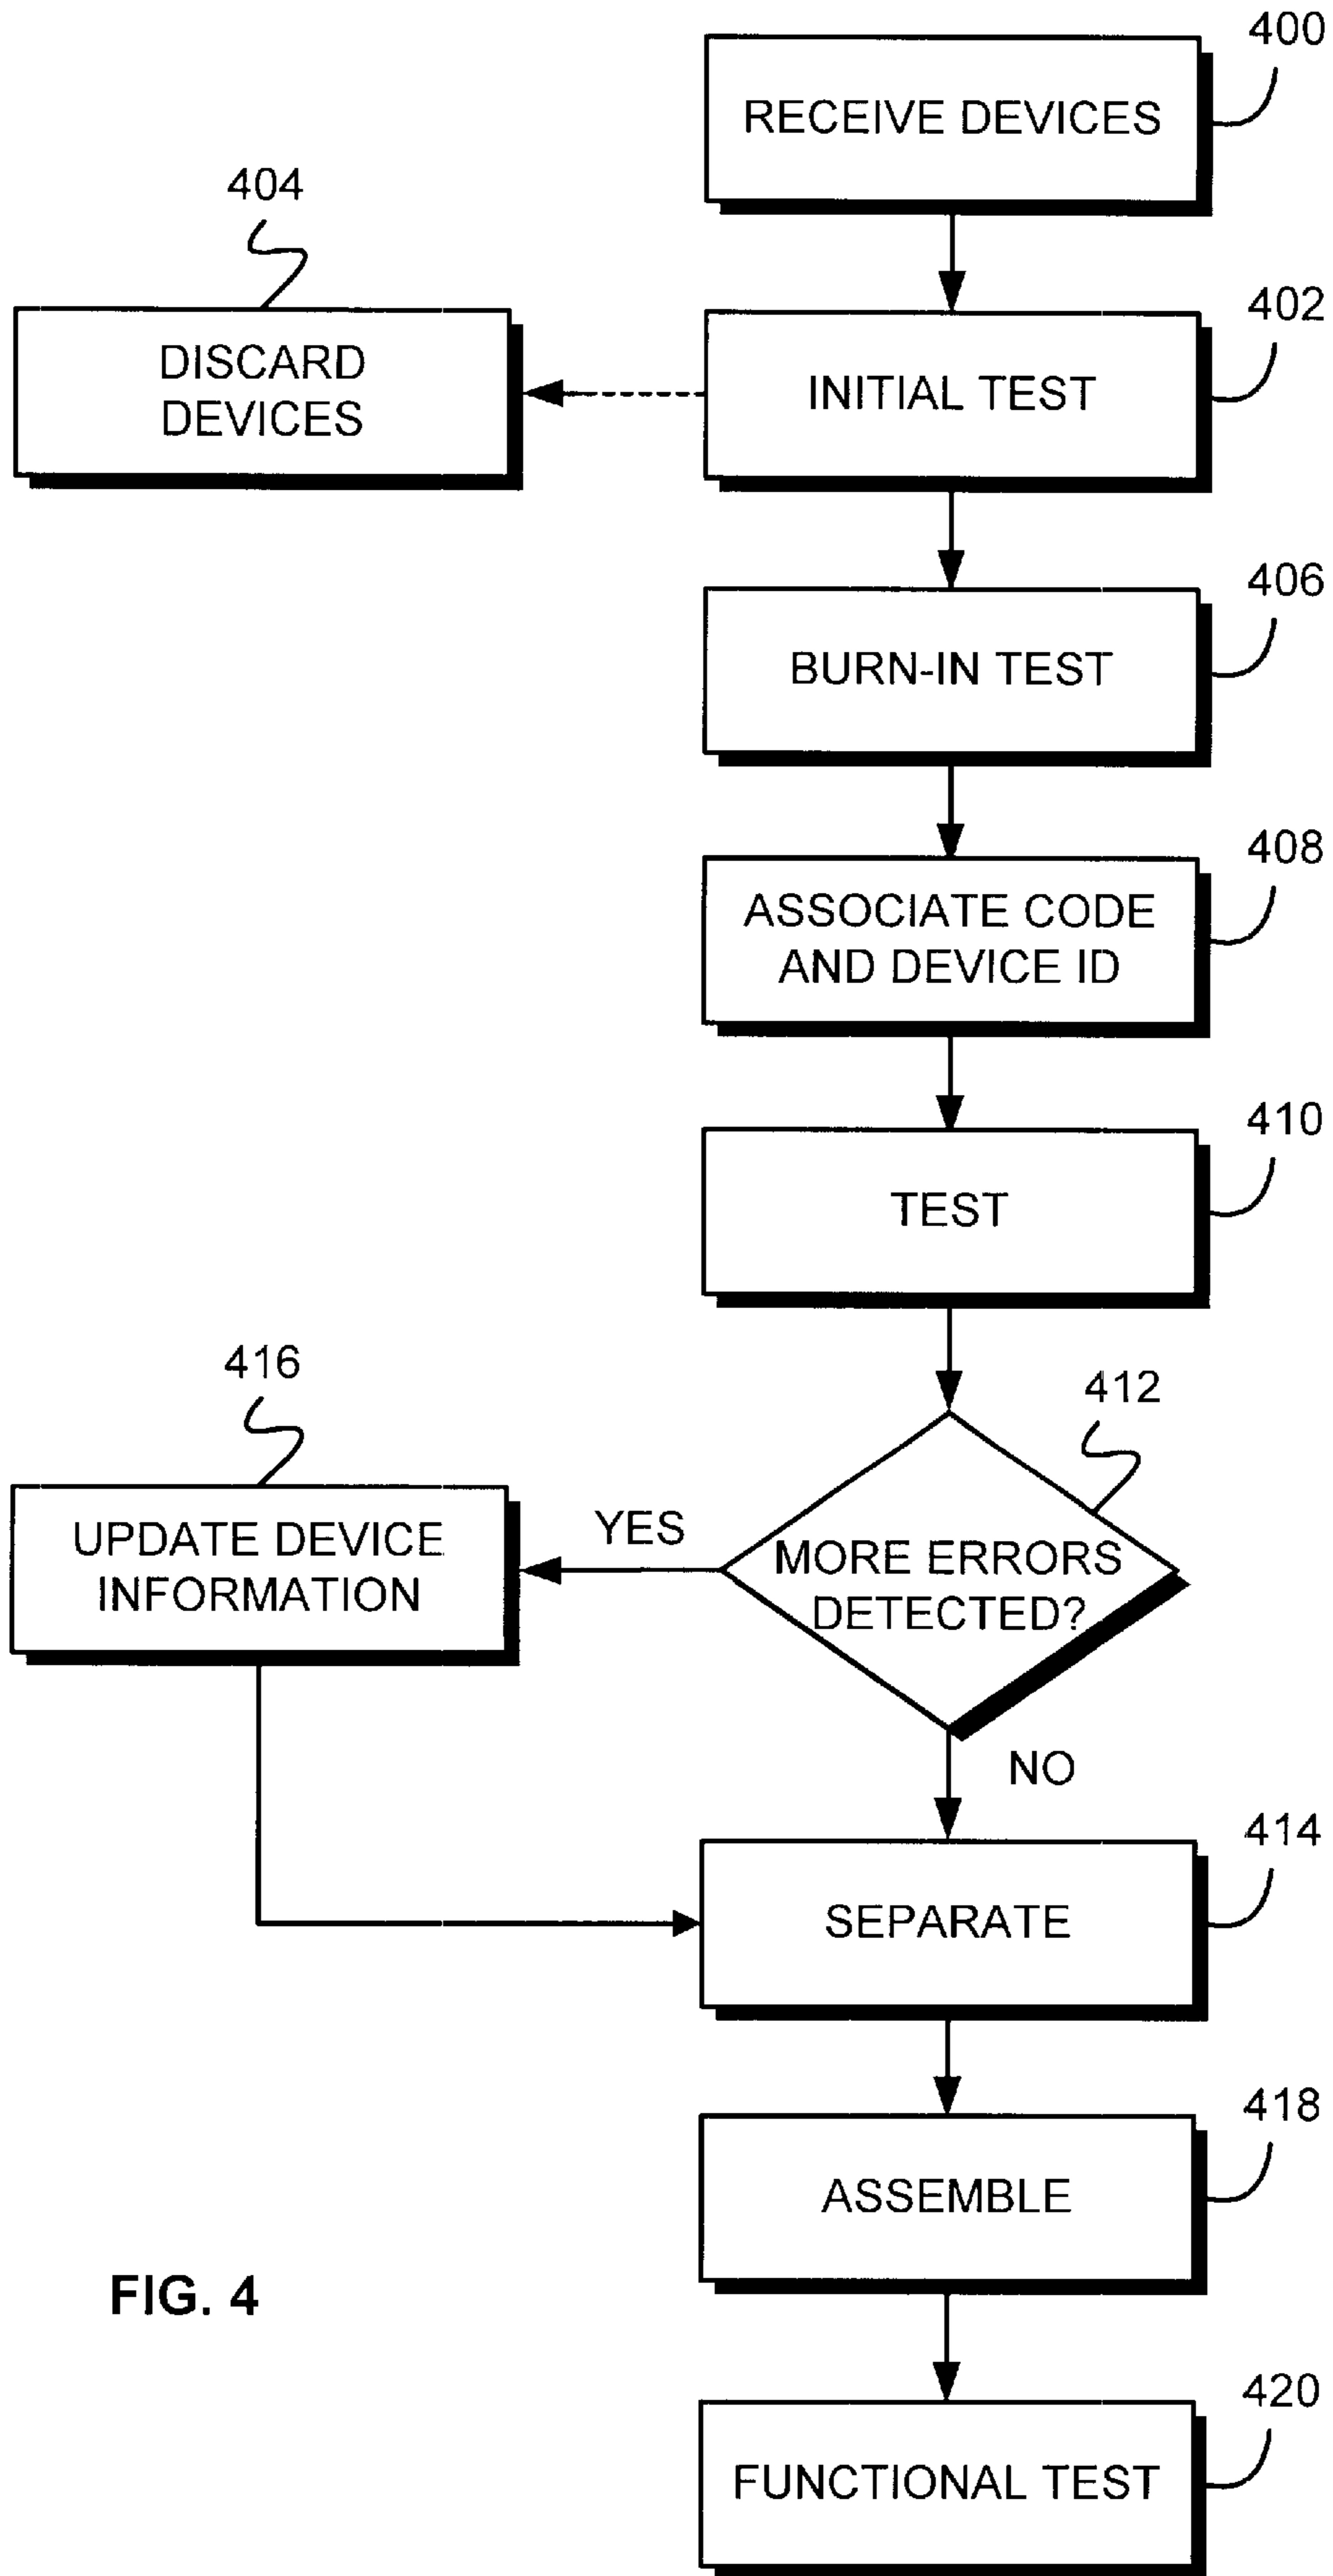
RECEIVE DEVICES
400

404
DISCARD DEVICES

INITIAL TEST
402

BURN-IN TEST
406

ASSOCIATE CODE AND DEVICE ID
408

TEST
410

416
UPDATE DEVICE INFORMATION

YES

412
MORE ERRORS DETECTED?

NO

SEPARATE
414

ASSEMBLE
418

FIG. 4

FUNCTIONAL TEST
420